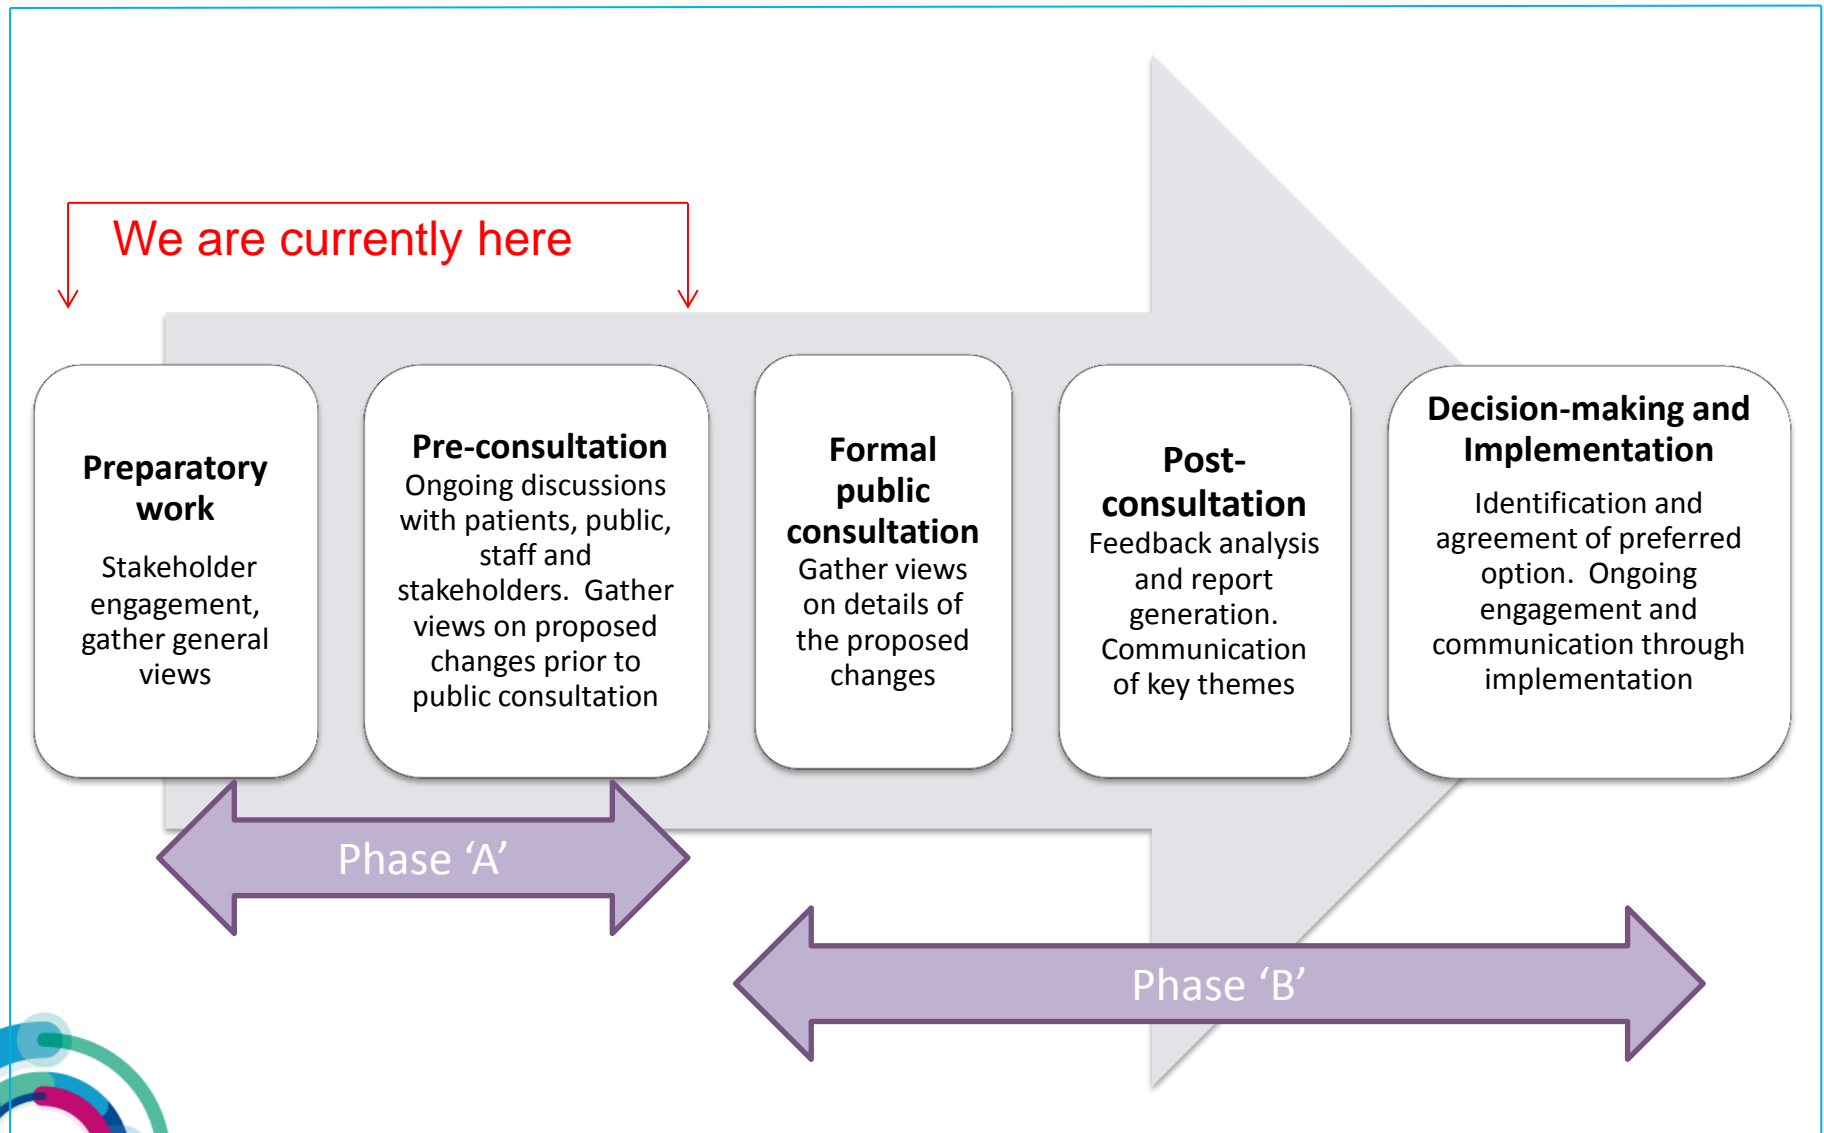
We are currently here

Preparatory work

Stakeholder engagement, gather general views

Pre-consultation
Ongoing discussions with patients, public, staff and stakeholders. Gather views on proposed changes prior to public consultation

Formal public consultation
Gather views on details of the proposed changes

Post-consultation
Feedback analysis and report generation. Communication of key themes

Decision-making and Implementation

Identification and agreement of preferred option. Ongoing engagement and communication through implementation

Phase 'A'

Phase 'B'